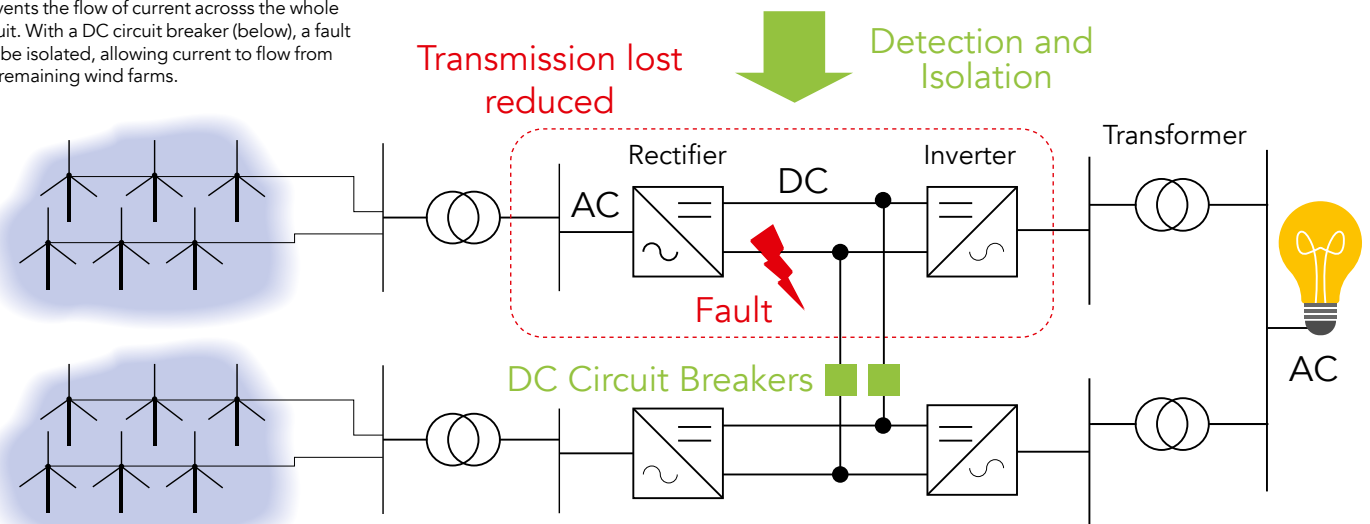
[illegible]vents the flow of current acrosss the whole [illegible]uit. With a DC circuit breaker (below), a fault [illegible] be isolated, allowing current to flow from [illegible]remaining wind farms.

Transmission lost reduced

Detection and Isolation

Transformer

Rectifier

Inverter

AC

DC

Fault

DC Circuit Breakers

AC